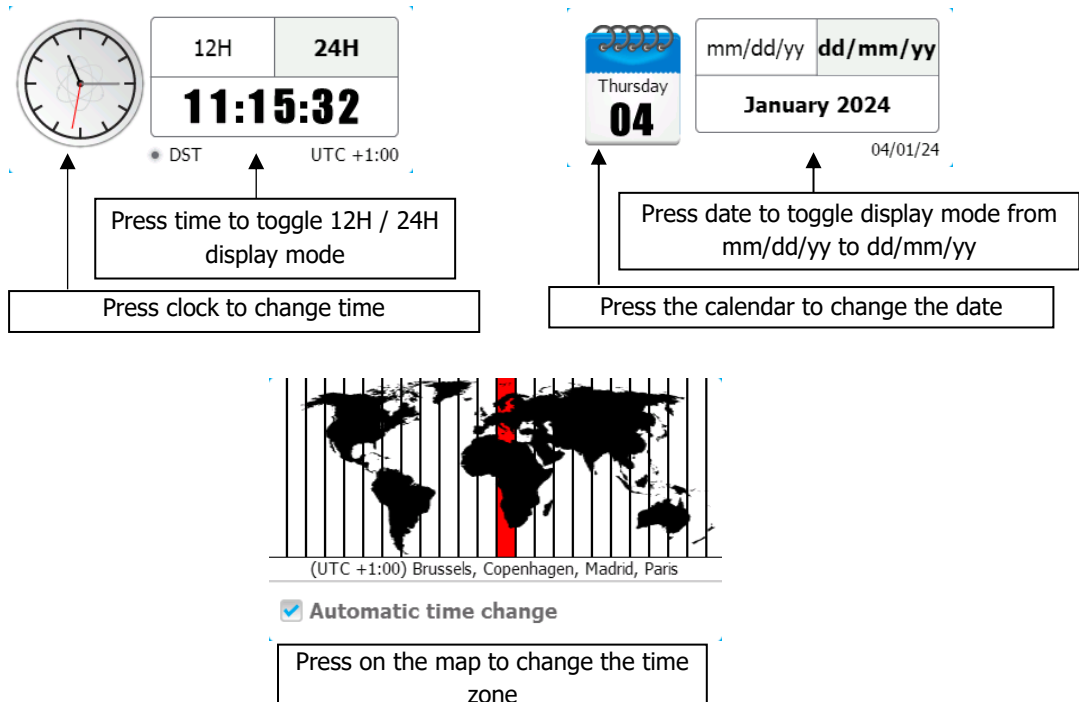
12H | 24H

11:15:32

DST UTC +1:00

Press time to toggle 12H / 24H display mode

Press clock to change time

Thursday
04

mm/dd/yy | dd/mm/yy

January 2024

04/01/24

Press date to toggle display mode from mm/dd/yy to dd/mm/yy

Press the calendar to change the date

(UTC +1:00) Brussels, Copenhagen, Madrid, Paris

Automatic time change

Press on the map to change the time zone